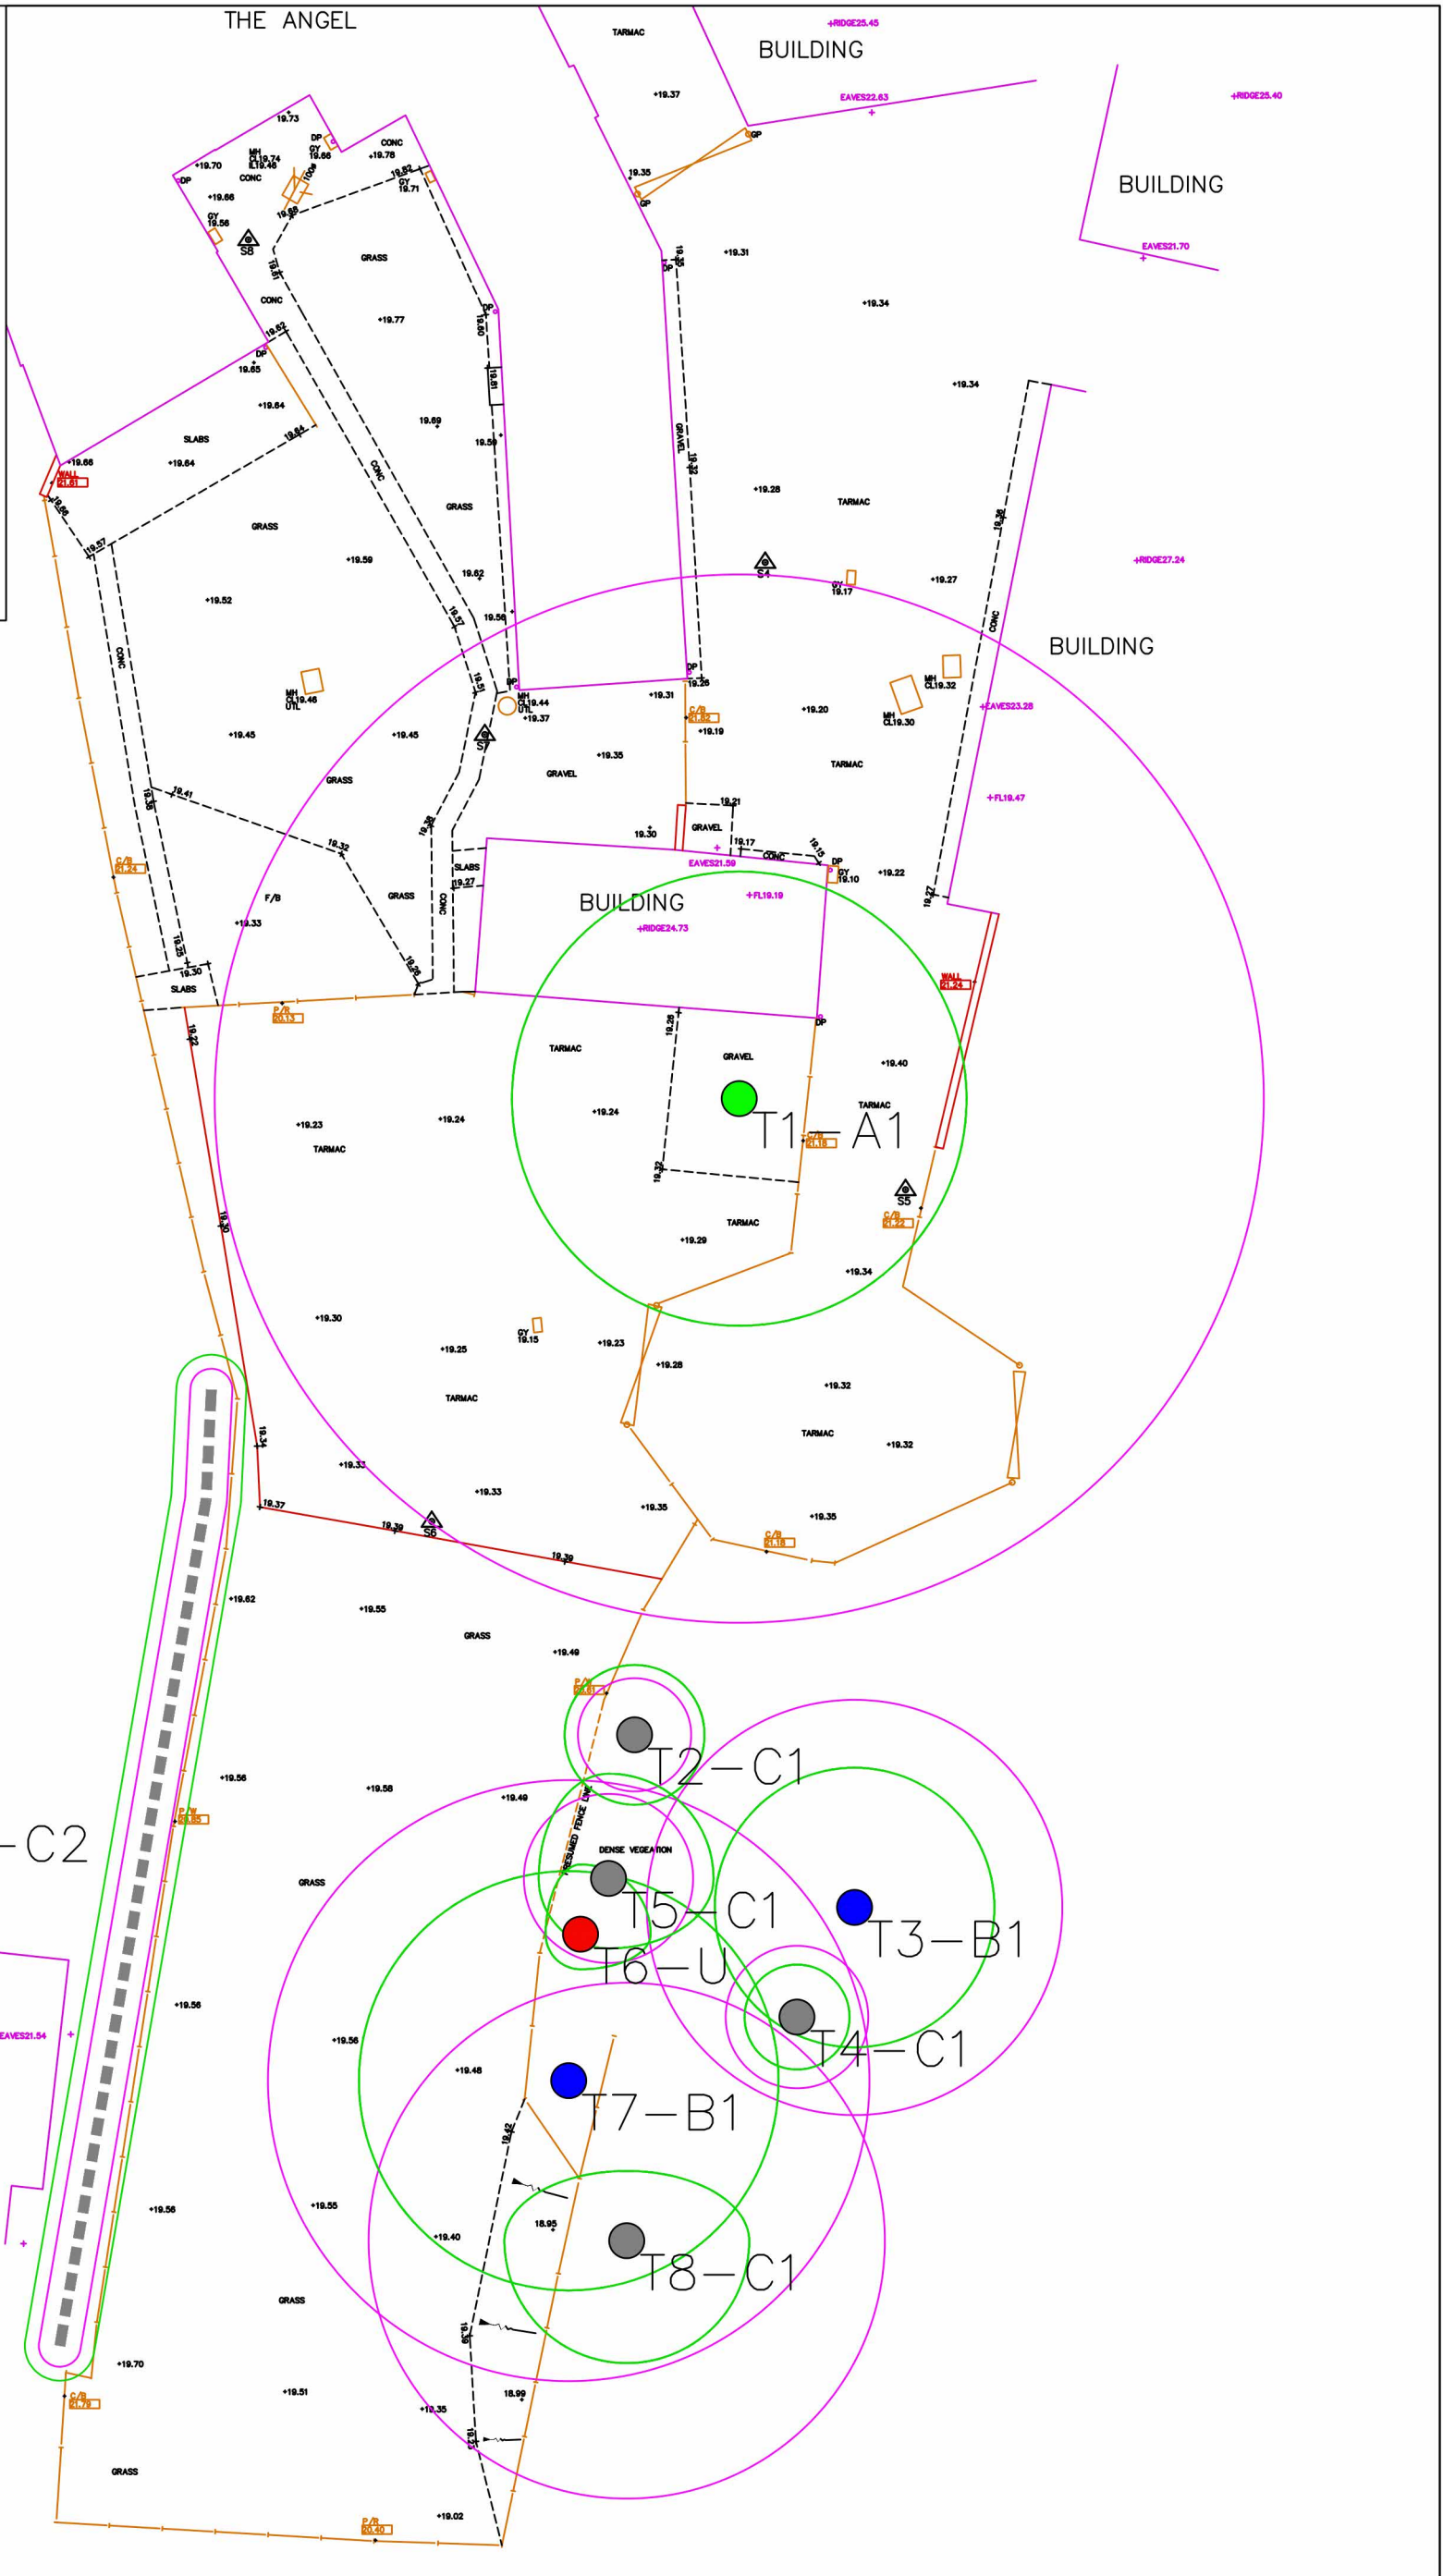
THE ANGEL

TARMAC
+RIDGE25.45
BUILDING
+19.37
EAVES22.63
+RIDGE25.40
BUILDING
EAVES21.70

19.73
DP
GY 19.66
CONC
+19.78
+19.70
MH CL19.74 IL19.46
DP
CONC
+19.66
GY 19.56
S8
GY 19.71
19.82
GRASS
+19.77
CONC
19.62
DP
19.65
+19.64
19.64
SLABS
+19.66
+19.64
WALL 21.61
19.57
GRASS
+19.59
+19.52
CONC
MH CL19.46 U/L
+19.45
+19.45
GRASS
19.41
19.36
19.32
C/B 21.24
F/B
GRASS
+19.33
19.25
+19.30
SLABS
P/R 20.13
19.22
19.28
19.69
19.59
19.60
19.61
GRASS
19.62
19.57
19.56
19.51
DP
MH CL19.44 U/L
+19.37
S7
19.35
19.35
GP
GP
DP
+19.31
+19.34
GRAVEL
19.32
+19.28
TARMAC
S4
GY 19.17
+19.27
+19.34
19.36
CONC
+RIDGE27.24
BUILDING
DP
19.26
+19.31
C/B 21.52
+19.19
+19.20
MH CL19.32
MH CL19.30
EAVES23.28
+19.35
GRAVEL
TARMAC
FL19.47
19.21
19.30
GRAVEL
19.17
CONC
19.13
DP
GY 19.10
+19.22
EAVES21.59
SLABS
19.27
CONC
BUILDING
+FL19.19
+RIDGE24.73
19.27
WALL 21.24
DP
19.28
TARMAC
GRAVEL
+19.40
+19.23
TARMAC
+19.24
+19.24
T1–A1
TARMAC
C/B 21.18
19.32
S5
C/B 21.22
TARMAC
+19.29
+19.34
19.30
+19.30
GY 19.15
+19.25
+19.23
+19.28
TARMAC
+19.32
TARMAC
+19.32
19.34
+19.33
+19.33
19.37
19.39
S6
+19.35
C/B 21.18
+19.35
19.39
+19.62
+19.55
GRASS
+19.49
P/W 20.81
T2–C1
+19.56
+19.58
+19.49
P/W 20.85
–C2
PRESUMED FENCE LINE
DENSE VEGEATION
GRASS
T5–C1
T3–B1
T6–U
EAVES21.54
+19.56
+19.56
T4–C1
+19.48
T7–B1
19.42
+19.56
+19.55
18.95
+19.40
T8–C1
GRASS
19.36
+19.70
+19.51
18.99
C/B 21.79
+19.35
19.33
GRASS
P/R 20.40
+19.02